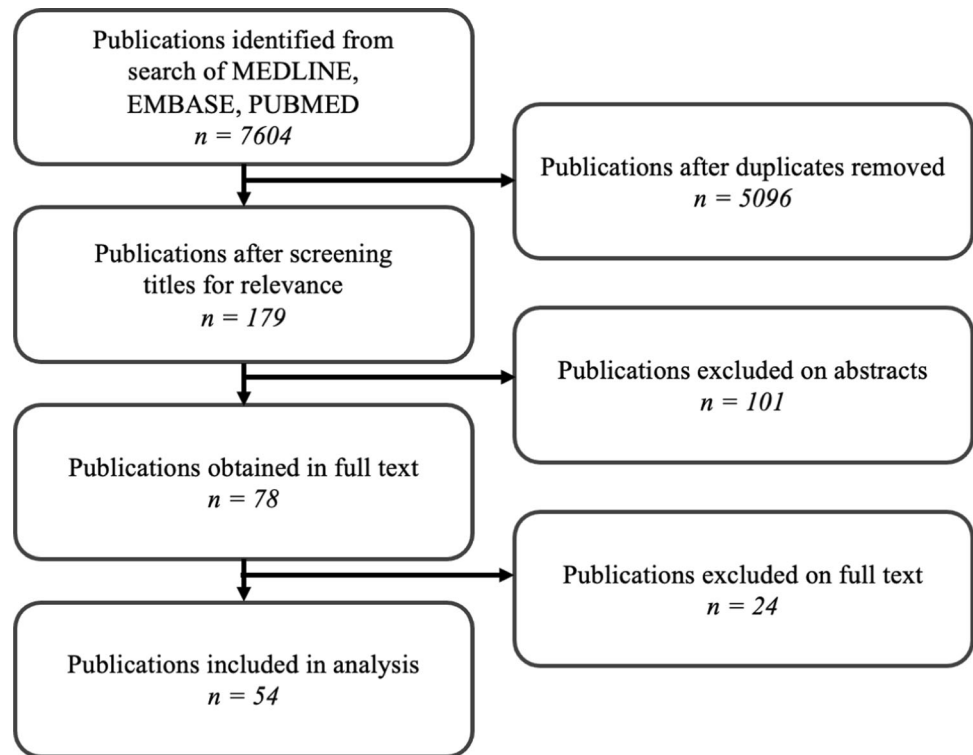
Publications identified from search of MEDLINE, EMBASE, PUBMED
$n = 7604$

Publications after duplicates removed
$n = 5096$

Publications after screening titles for relevance
$n = 179$

Publications excluded on abstracts
$n = 101$

Publications obtained in full text
$n = 78$

Publications excluded on full text
$n = 24$

Publications included in analysis
$n = 54$